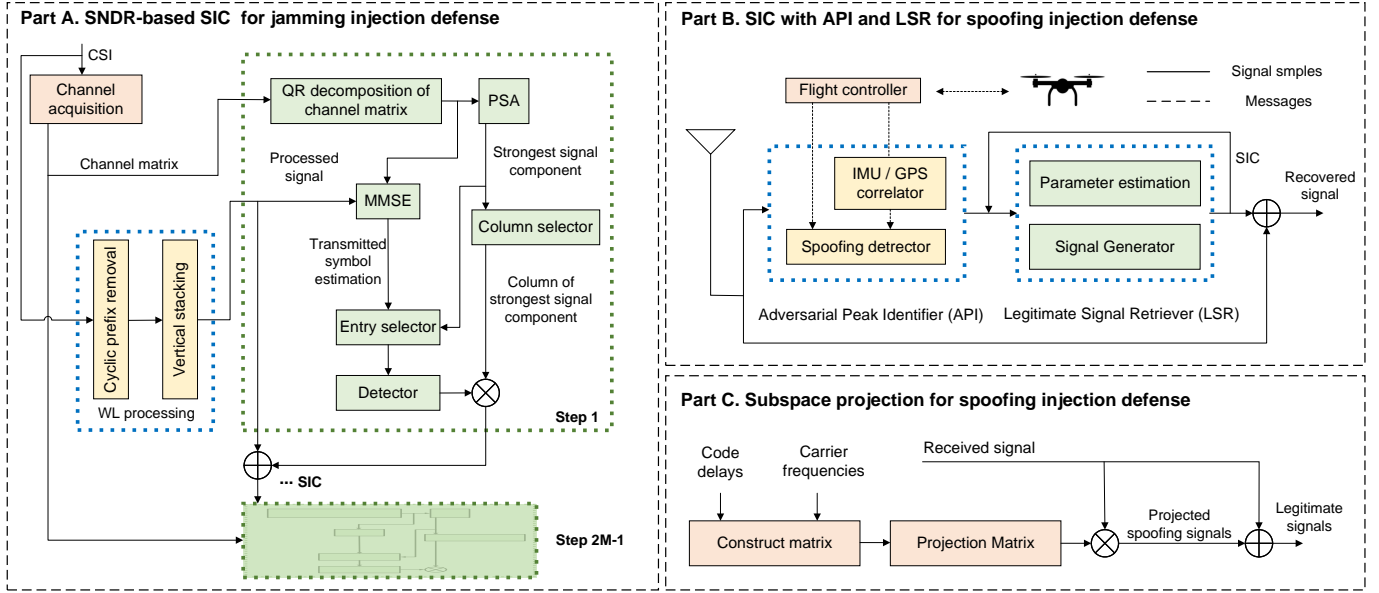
Part A. SNDR-based SIC for jamming injection defense

CSI

Channel acquisition

Channel matrix

QR decomposition of channel matrix

PSA

Processed signal

Strongest signal component

MMSE

Column selector

Cyclic prefix removal

Vertical stacking

Transmitted symbol estimation

Column of strongest signal component

Entry selector

Detector

WL processing

Step 1

··· SIC

Step 2M-1

Part B. SIC with API and LSR for spoofing injection defense

Flight controller

Signal smples

Messages

SIC

IMU / GPS correlator

Parameter estimation

Recovered signal

Spoofing detector

Signal Generator

Adversarial Peak Identifier (API)

Legitimate Signal Retriever (LSR)

Part C. Subspace projection for spoofing injection defense

Code delays

Carrier frequencies

Received signal

Projected spoofing signals

Legitimate signals

Construct matrix

Projection Matrix